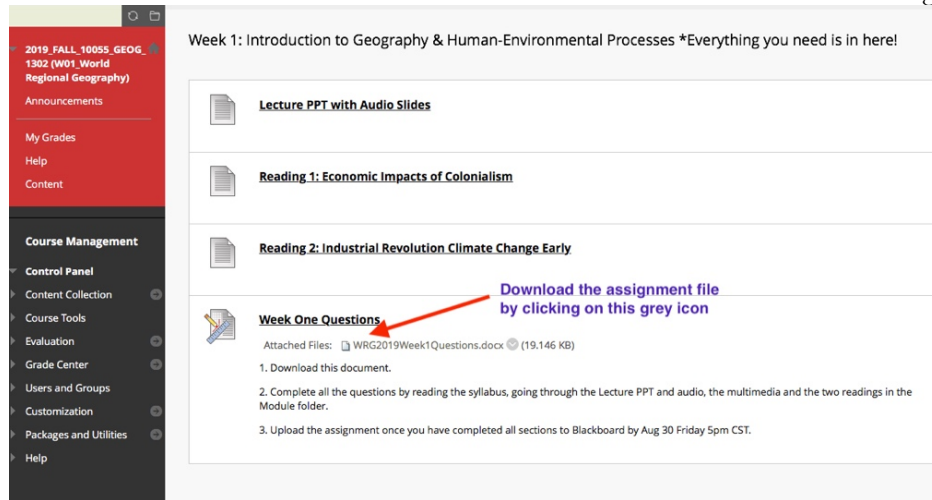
2019_FALL_10055_GEOG_1302 (W01_World Regional Geography)

Announcements

My Grades

Help

Content

Course Management

Control Panel

Content Collection

Course Tools

Evaluation

Grade Center

Users and Groups

Customization

Packages and Utilities

Help

Week 1: Introduction to Geography & Human-Environmental Processes *Everything you need is in here!

Lecture PPT with Audio Slides

Reading 1: Economic Impacts of Colonialism

Reading 2: Industrial Revolution Climate Change Early

Week One Questions

Download the assignment file by clicking on this grey icon

Attached Files: WRG2019Week1Questions.docx (19.146 KB)

1. Download this document.

2. Complete all the questions by reading the syllabus, going through the Lecture PPT and audio, the multimedia and the two readings in the Module folder.

3. Upload the assignment once you have completed all sections to Blackboard by Aug 30 Friday 5pm CST.